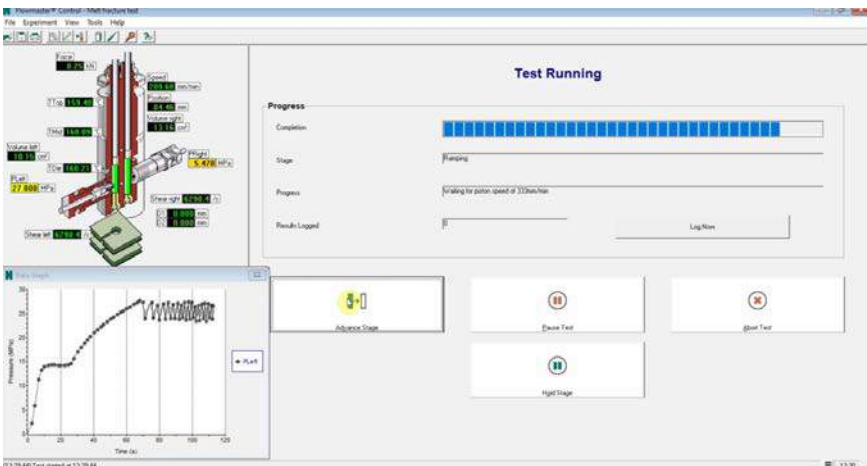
Flowmaster™ Control - Melt fracture test
File Experiment View Tools Help

Force 0.25 kN
Speed 209.60 mm/min
TTop 159.40 C
Position 84.46 mm
Volume right 13.16 cm³
TMid 160.09
Volume left 10.16 cm³
TDie 160.23
PRight 5.478 MPa
PLeft 27.808 MPa
Shear right 6290.4 /s
0.000 mm
0.000 mm
Shear left 6290.4 /s

Data Graph
Pressure (MPa)
Time (s)
0 20 40 60 80 100 120
0 5 10 15 20 25 30
PLeft

Test Running

Progress
Completion
Stage
Ramping
Progress
Waiting for piston speed of 333mm/min
Results Logged
0
Log Now

Advance Stage
Pause Test
Abort Test
Hold Stage

[13:28:44] Test started at 13:28:44